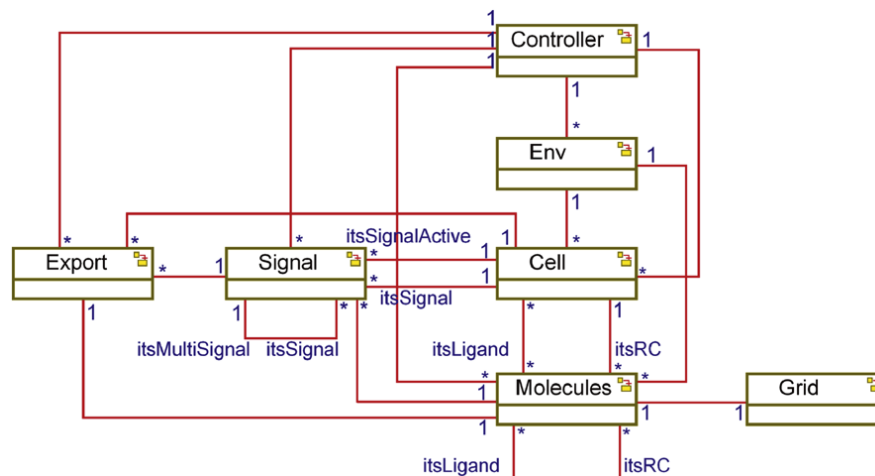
Controller

Env

Export

Signal

Cell

Molecules

Grid

itsSignalActive

itsSignal

itsMultiSignal

itsSignal

itsLigand

itsRC

itsLigand

itsRC

1 1 1 1 1 * 1 1 * * * * 1 1 1 1 * * * * * 1 1 * * * * 1 1 1 * *